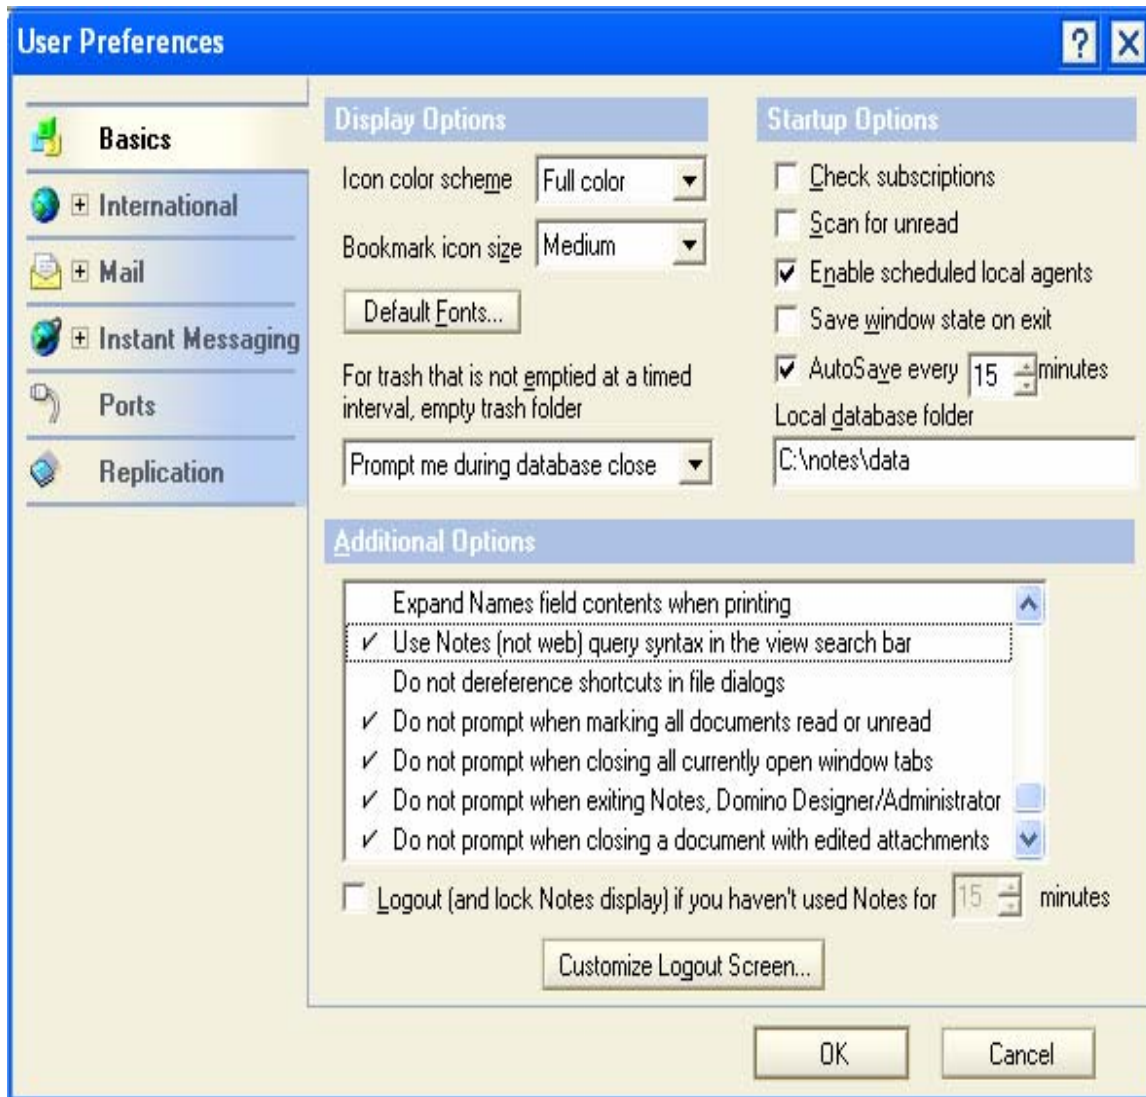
User Preferences

?
X

Basics
International
Mail
Instant Messaging
Ports
Replication

Display Options

Icon color scheme Full color

Bookmark icon size Medium

Default Fonts...

For trash that is not emptied at a timed interval, empty trash folder

Prompt me during database close

Startup Options

Check subscriptions
Scan for unread
Enable scheduled local agents
Save window state on exit
AutoSave every 15 minutes

Local database folder

C:\notes\data

Additional Options

Expand Names field contents when printing
✓ Use Notes (not web) query syntax in the view search bar
Do not dereference shortcuts in file dialogs
✓ Do not prompt when marking all documents read or unread
✓ Do not prompt when closing all currently open window tabs
✓ Do not prompt when exiting Notes, Domino Designer/Administrator
✓ Do not prompt when closing a document with edited attachments

Logout (and lock Notes display) if you haven't used Notes for 15 minutes

Customize Logout Screen...

OK
Cancel